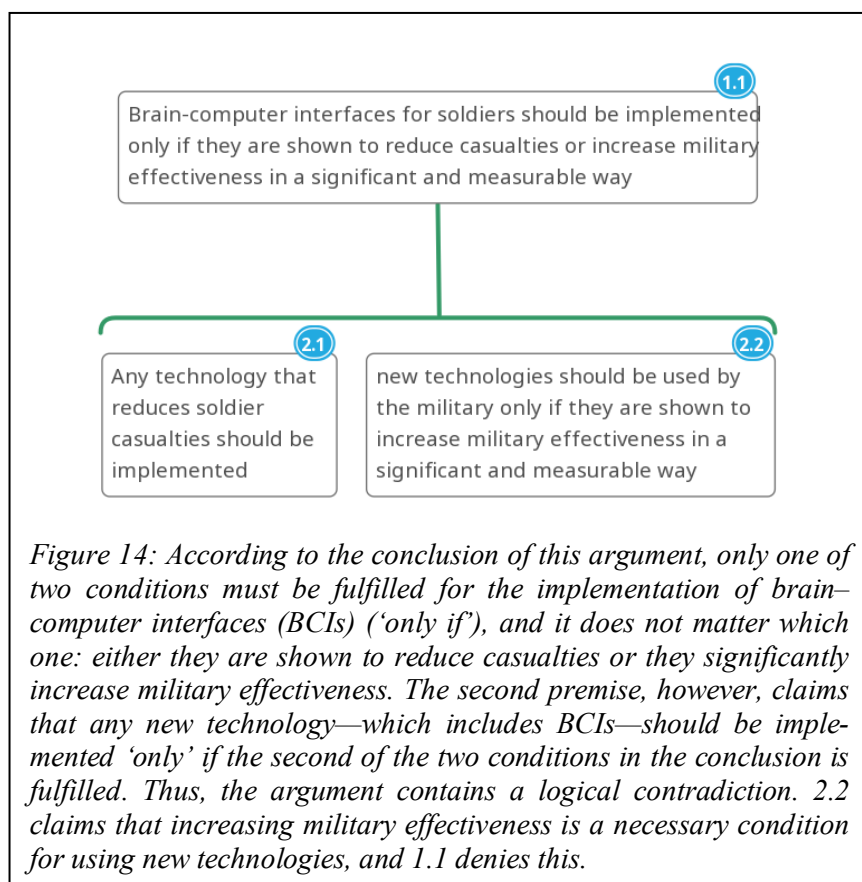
1.1

Brain-computer interfaces for soldiers should be implemented only if they are shown to reduce casualties or increase military effectiveness in a significant and measurable way

2.1

Any technology that reduces soldier casualties should be implemented

2.2

new technologies should be used by the military only if they are shown to increase military effectiveness in a significant and measurable way

Figure 14: According to the conclusion of this argument, only one of two conditions must be fulfilled for the implementation of brain–computer interfaces (BCIs) ('only if'), and it does not matter which one: either they are shown to reduce casualties or they significantly increase military effectiveness. The second premise, however, claims that any new technology—which includes BCIs—should be implemented 'only' if the second of the two conditions in the conclusion is fulfilled. Thus, the argument contains a logical contradiction. 2.2 claims that increasing military effectiveness is a necessary condition for using new technologies, and 1.1 denies this.